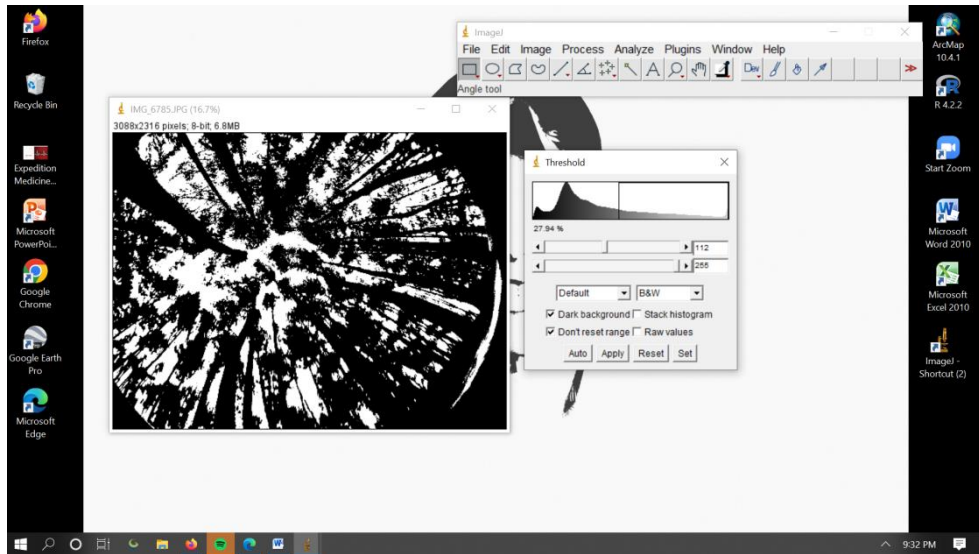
Firefox

Recycle Bin

Expedition Medicine...

Microsoft PowerPoi...

Google Chrome

Google Earth Pro

Microsoft Edge

IMG_6785.JPG (16.7%)
3088x2316 pixels; 8-bit; 6.8MB

ImageJ
File Edit Image Process Analyze Plugins Window Help
Dev
Angle tool

Threshold
27.94 %
112
255
Default
B&W
☑ Dark background ☐ Stack histogram
☑ Don't reset range ☐ Raw values
Auto Apply Reset Set

ArcMap 10.4.1

R 4.2.2

Start Zoom

Microsoft Word 2010

Microsoft Excel 2010

ImageJ - Shortcut (2)

9:32 PM